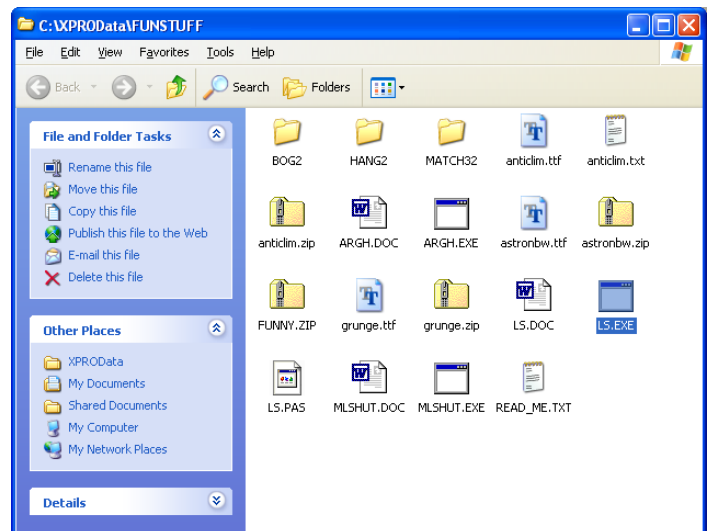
C:\XPROData\FUNSTUFF

File Edit View Favorites Tools Help

Back Search Folders

File and Folder Tasks

Rename this file
Move this file
Copy this file
Publish this file to the Web
E-mail this file
Delete this file

Other Places

XPROData
My Documents
Shared Documents
My Computer
My Network Places

Details

BOG2
HANG2
MATCH32
anticlim.ttf
anticlim.txt
anticlim.zip
ARGH.DOC
ARGH.EXE
astronbw.ttf
astronbw.zip
FUNNY.ZIP
grunge.ttf
grunge.zip
LS.DOC
LS.EXE
LS.PAS
MLSHUT.DOC
MLSHUT.EXE
READ_ME.TXT